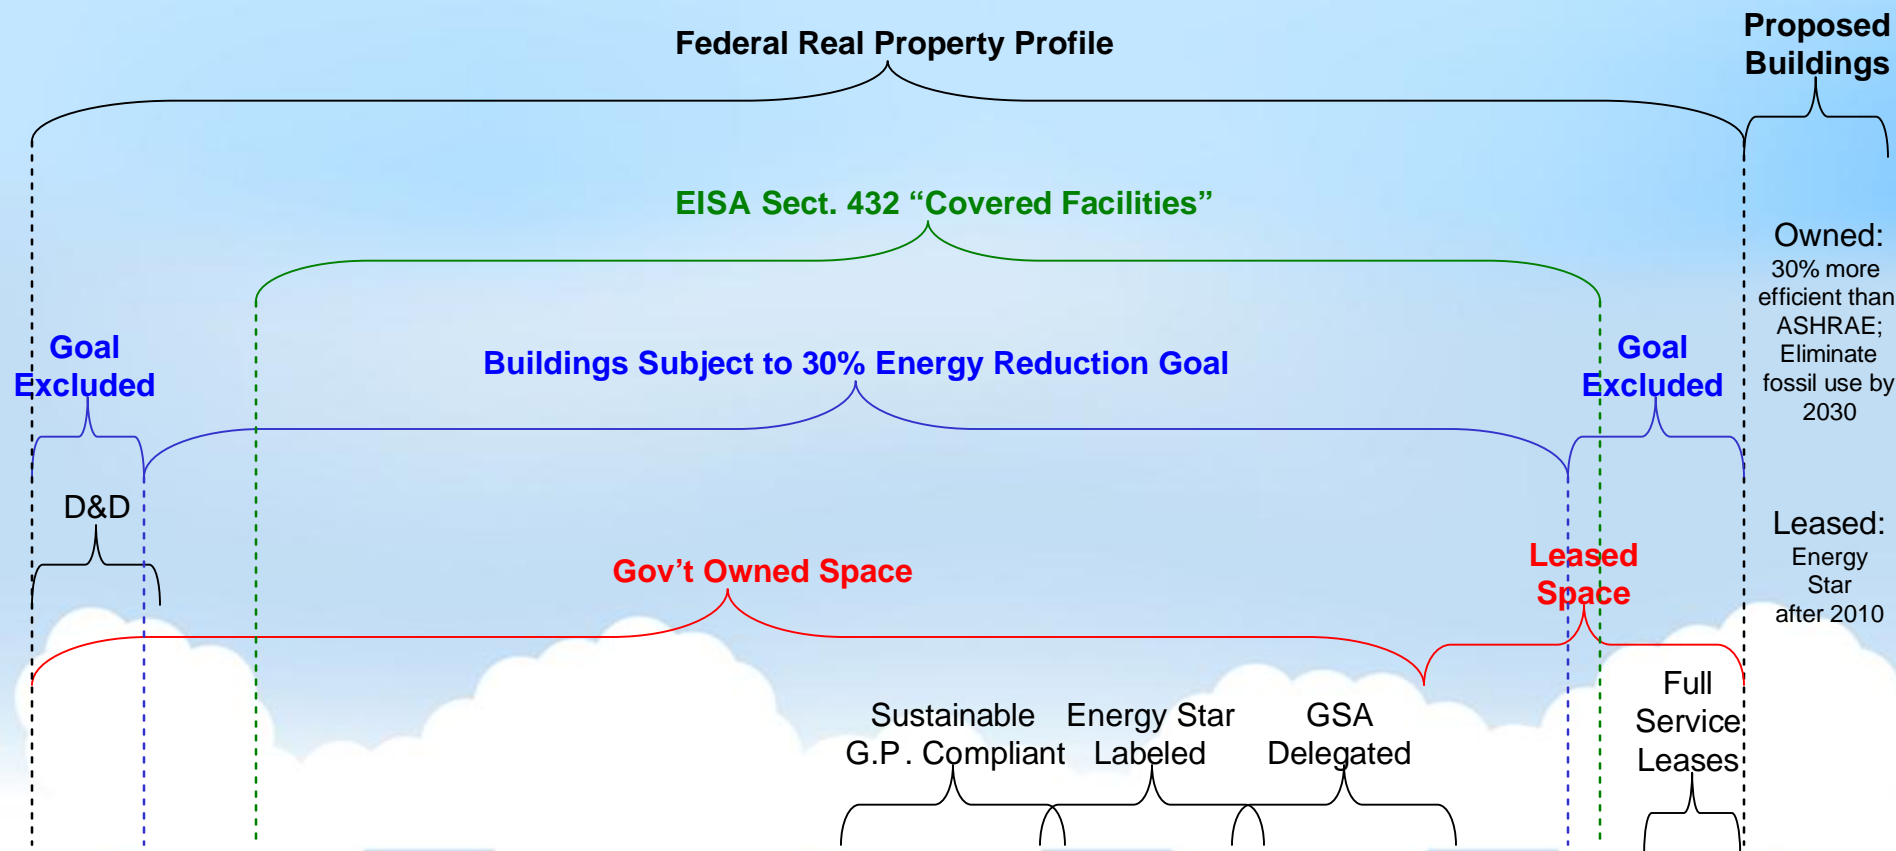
Federal Real Property Profile

Proposed Buildings

EISA Sect. 432 "Covered Facilities"

Owned:
30% more efficient than ASHRAE; Eliminate fossil use by 2030

Goal Excluded

Buildings Subject to 30% Energy Reduction Goal

Goal Excluded

D&D

Leased:
Energy Star after 2010

Gov't Owned Space

Leased Space

Full Service Leases

Sustainable G.P. Compliant

Energy Star Labeled

GSA Delegated